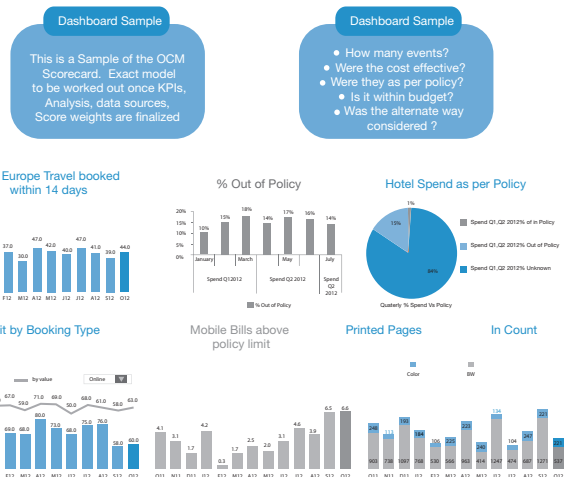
Dashboard Sample

This is a Sample of the OCM Scorecard. Exact model to be worked out once KPIs, Analysis, data sources, Score weights are finalized

Dashboard Sample

• How many events?
• Were the cost effective?
• Were they as per policy?
• Is it within budget?
• Was the alternate way considered ?

Europe Travel booked within 14 days

37.0 30.0 47.0 42.0 40.0 47.0 41.0 39.0 44.0

F12 M12 A12 M12 J12 J12 A12 S12 O12

% Out of Policy

20% 15% 10% 5% 0%

10% 15% 18% 14% 17% 16% 14%

January March May July

Spend Q1 2012 Spend Q2 2012 Spend Q2 2012

% Out of Policy

Hotel Spend as per Policy

1% 15% 84%

Spend Q1,Q2 2012% of in Policy
Spend Q1,Q2 2012% Out of Policy
Spend Q1,Q2 2012% Unknown

Quaterly % Spend Vs Policy

it by Booking Type

by value Online

67.0 59.0 71.0 69.0 50.0 68.0 61.0 58.0 63.0
69.0 68.0 80.0 73.0 68.0 75.0 76.0 58.0 60.0

F12 M12 A12 M12 J12 J12 A12 S12 O12

Mobile Bills above policy limit

4.1 3.1 1.7 4.2 0.3 1.7 2.5 2.0 3.1 4.6 3.9 6.5 6.6

Printed Pages

Color BW

248 113 190 184 106 225 223 240 134 104 247 221 265
903 738 1097 768 530 966 903 414 1347 474 687 1271 537

In Count